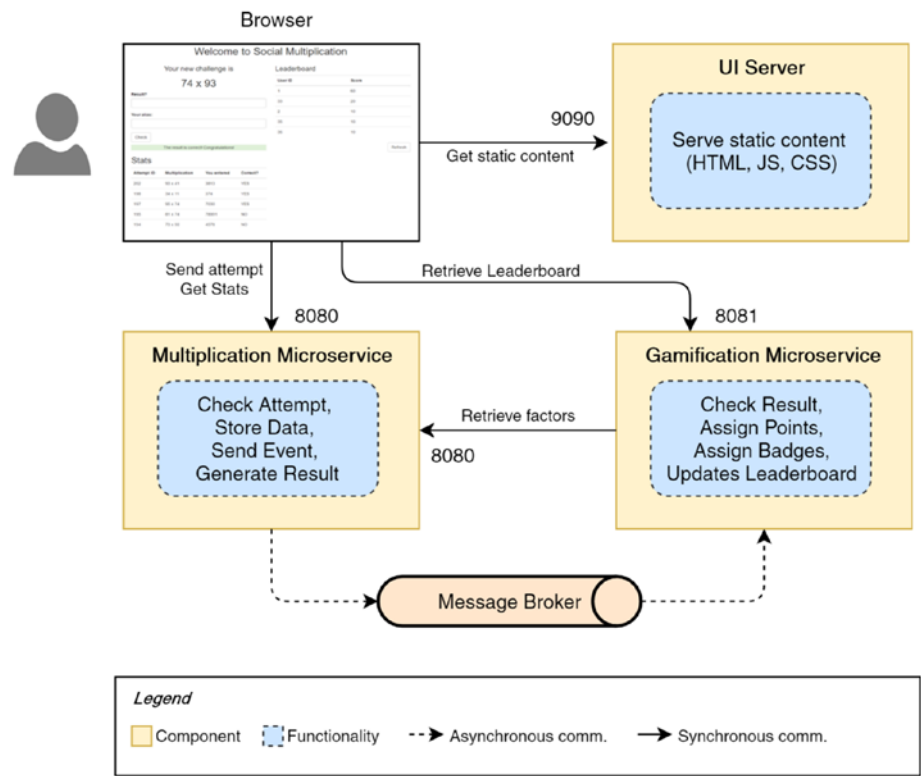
Browser

Welcome to Social Multiplication

Your new challenge is

74 x 93

Result?

Your alias:

Check

The result is correct! Congratulations!

Stats

| Attempt ID | Multiplication | You entered | Correct? |
|---|---|---|---|
| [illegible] | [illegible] | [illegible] | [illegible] |
| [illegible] | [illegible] | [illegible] | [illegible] |
| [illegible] | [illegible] | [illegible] | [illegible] |
| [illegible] | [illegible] | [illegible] | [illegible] |
| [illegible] | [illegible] | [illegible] | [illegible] |

Leaderboard

| User ID | Score |
|---|---|
| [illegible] | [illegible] |
| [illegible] | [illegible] |
| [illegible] | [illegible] |
| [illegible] | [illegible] |
| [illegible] | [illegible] |

Refresh

9090

Get static content

UI Server

Serve static content (HTML, JS, CSS)

Send attempt Get Stats

Retrieve Leaderboard

8080

8081

Multiplication Microservice

Check Attempt, Store Data, Send Event, Generate Result

Retrieve factors

8080

Gamification Microservice

Check Result, Assign Points, Assign Badges, Updates Leaderboard

Message Broker

Legend

Component

Functionality

Asynchronous comm.

Synchronous comm.